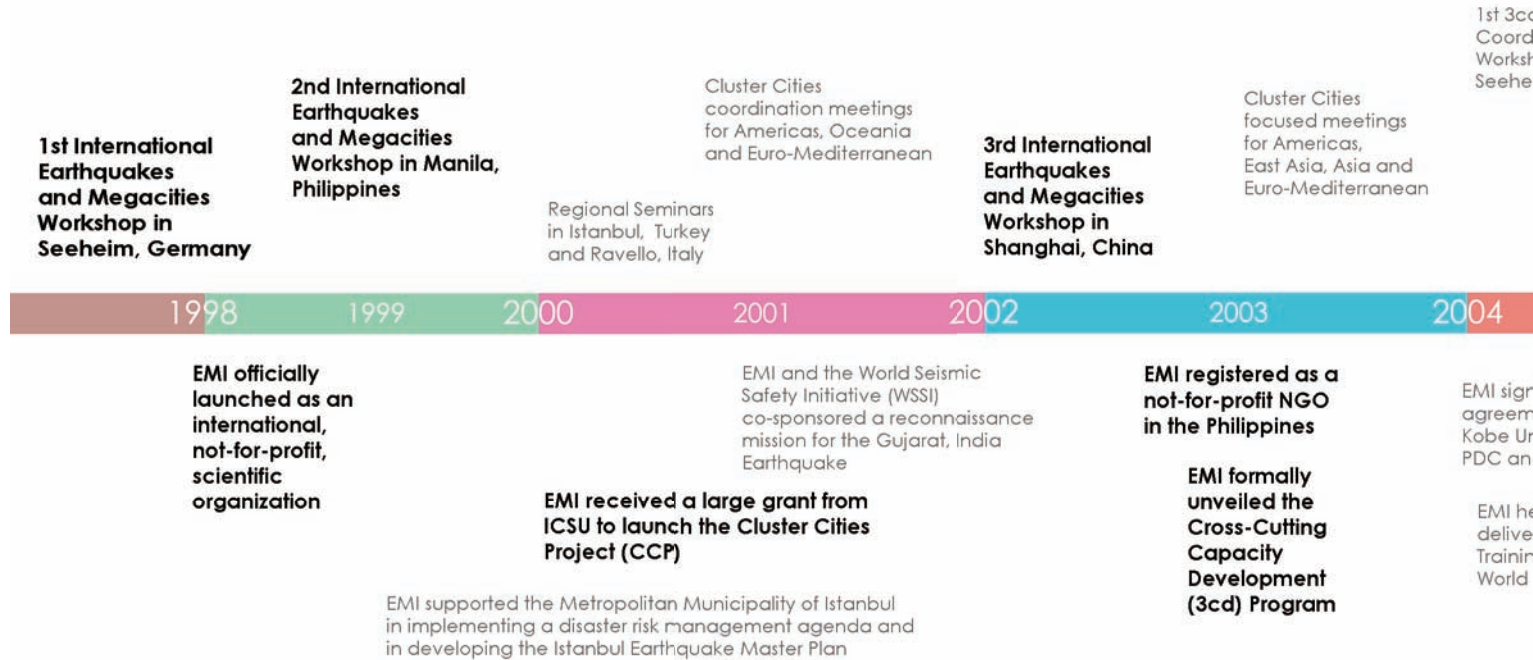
1st International Earthquakes and Megacities Workshop in Seeheim, Germany

2nd International Earthquakes and Megacities Workshop in Manila, Philippines

Regional Seminars in Istanbul, Turkey and Ravello, Italy

Cluster Cities coordination meetings for Americas, Oceania and Euro-Mediterranean

3rd International Earthquakes and Megacities Workshop in Shanghai, China

Cluster Cities focused meetings for Americas, East Asia, Asia and Euro-Mediterranean

1st 3c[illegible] Coord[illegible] Worksh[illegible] Seehe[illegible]

1998 1999 2000 2001 2002 2003 2004

EMI officially launched as an international, not-for-profit, scientific organization

EMI and the World Seismic Safety Initiative (WSSI) co-sponsored a reconnaissance mission for the Gujarat, India Earthquake

EMI received a large grant from ICSU to launch the Cluster Cities Project (CCP)

EMI supported the Metropolitan Municipality of Istanbul in implementing a disaster risk management agenda and in developing the Istanbul Earthquake Master Plan

EMI registered as a not-for-profit NGO in the Philippines

EMI formally unveiled the Cross-Cutting Capacity Development (3cd) Program

EMI sig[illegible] agreem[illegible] Kobe U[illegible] PDC an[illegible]

EMI h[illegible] delive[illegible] Trainin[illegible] World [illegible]